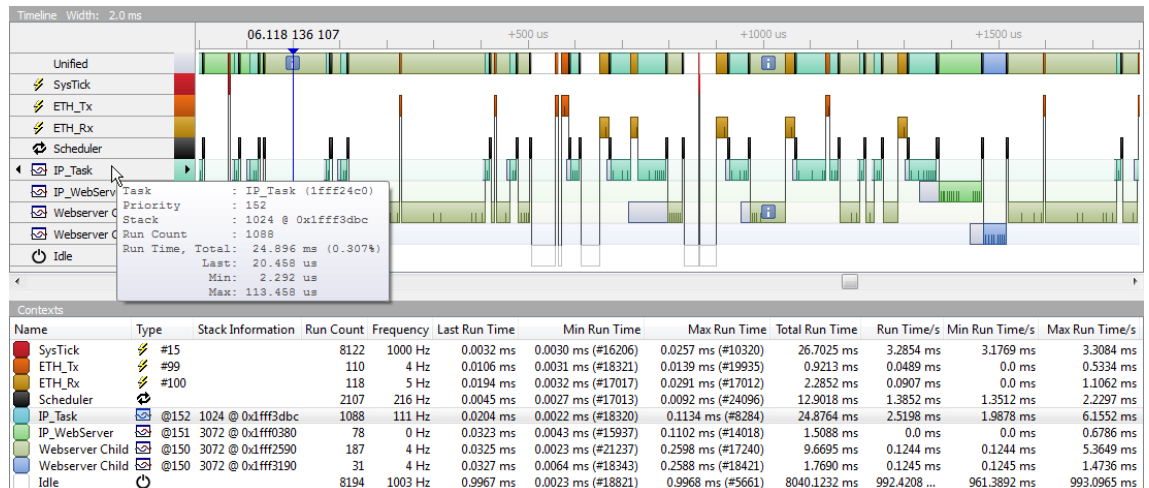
Timeline Width: 2.0 ms

06.118 136 107
+500 us
+1000 us
+1500 us

Unified
SysTick
ETH_Tx
ETH_Rx
Scheduler
IP_Task
IP_WebServ
Webserver C
Webserver C
Idle

Task : IP_Task (1fff24c0)
Priority : 152
Stack : 1024 @ 0x1fff3dbc
Run Count : 1088
Run Time, Total: 24.896 ms (0.307%)
Last: 20.458 us
Min: 2.292 us
Max: 113.458 us

Contexts

| Name | Type | Stack Information | Run Count | Frequency | Last Run Time | Min Run Time | Max Run Time | Total Run Time | Run Time/s | Min Run Time/s | Max Run Time/s |
|---|---|---|---|---|---|---|---|---|---|---|---|
| SysTick | #15 | | 8122 | 1000 Hz | 0.0032 ms | 0.0030 ms (#16206) | 0.0257 ms (#10320) | 26.7025 ms | 3.2854 ms | 3.1769 ms | 3.3084 ms |
| ETH_Tx | #99 | | 110 | 4 Hz | 0.0106 ms | 0.0031 ms (#18321) | 0.0139 ms (#19935) | 0.9213 ms | 0.0489 ms | 0.0 ms | 0.5334 ms |
| ETH_Rx | #100 | | 118 | 5 Hz | 0.0194 ms | 0.0032 ms (#17017) | 0.0291 ms (#17012) | 2.2852 ms | 0.0907 ms | 0.0 ms | 1.1062 ms |
| Scheduler | | | 2107 | 216 Hz | 0.0045 ms | 0.0027 ms (#17013) | 0.0092 ms (#24096) | 12.9018 ms | 1.3852 ms | 1.3512 ms | 2.2297 ms |
| IP_Task | @152 | 1024 @ 0x1fff3dbc | 1088 | 111 Hz | 0.0204 ms | 0.0022 ms (#18320) | 0.1134 ms (#8284) | 24.8764 ms | 2.5198 ms | 1.9878 ms | 6.1552 ms |
| IP_WebServer | @151 | 3072 @ 0x1fff0380 | 78 | 0 Hz | 0.0323 ms | 0.0043 ms (#15937) | 0.1102 ms (#14018) | 1.5088 ms | 0.0 ms | 0.0 ms | 0.6786 ms |
| Webserver Child | @150 | 3072 @ 0x1fff2590 | 187 | 4 Hz | 0.0325 ms | 0.0023 ms (#21237) | 0.2598 ms (#17240) | 9.6695 ms | 0.1244 ms | 0.1244 ms | 5.3649 ms |
| Webserver Child | @150 | 3072 @ 0x1fff3190 | 31 | 4 Hz | 0.0327 ms | 0.0064 ms (#18343) | 0.2588 ms (#18421) | 1.7690 ms | 0.1245 ms | 0.1245 ms | 1.4736 ms |
| Idle | | | 8194 | 1003 Hz | 0.9967 ms | 0.0023 ms (#18821) | 0.9968 ms (#5661) | 8040.1232 ms | 992.4208 ... | 961.3892 ms | 993.0965 ms |